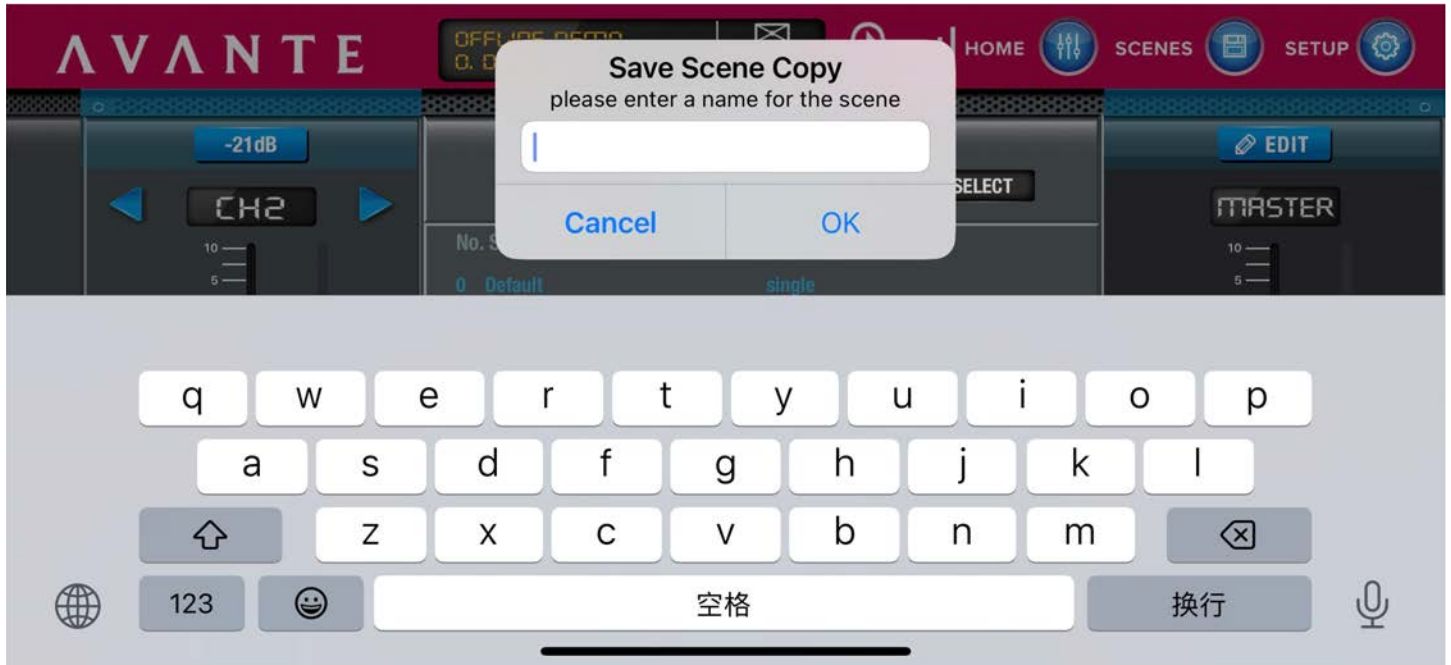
AVANTE

OFF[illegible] DEMO
0. D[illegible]

HOME SCENES SETUP

-21dB

CH2

10
5

SELECT

No. S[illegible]

0 Default single

EDIT

MASTER

10
5

Save Scene Copy
please enter a name for the scene

Cancel OK

q w e r t y u i o p
a s d f g h j k l
z x c v b n m
123 空格 换行